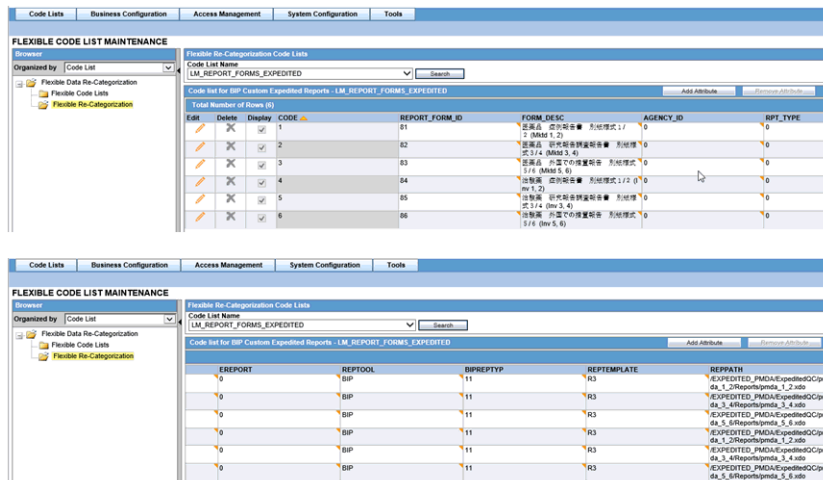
Code Lists | Business Configuration | Access Management | System Configuration | Tools

FLEXIBLE CODE LIST MAINTENANCE

Browser

Organized by Code List

Flexible Data Re-Categorization
Flexible Code Lists
Flexible Re-Categorization

Flexible Re-Categorization Code Lists

Code List Name
LM_REPORT_FORMS_EXPEDITED
Search

Code list for BIP Custom Expedited Reports - LM_REPORT_FORMS_EXPEDITED
Add Attribute
Remove Attribute

Total Number of Rows (6)

| Edit | Delete | Display | CODE | REPORT_FORM_ID | FORM_DESC | AGENCY_ID | RPT_TYPE |
|---|---|---|---|---|---|---|---|
| | | | 1 | 81 | 医薬品 症例報告書 別紙様式 1 / 2 (Mktd 1, 2) | 0 | 0 |
| | | | 2 | 82 | 医薬品 研究報告調査報告書 別紙様式 3 / 4 (Mktd 3, 4) | 0 | 0 |
| | | | 3 | 83 | 医薬品 外国での措置報告 別紙様式 5 / 6 (Mktd 5, 6) | 0 | 0 |
| | | | 4 | 84 | 治験薬 症例報告書 別紙様式 1 / 2 (Inv 1, 2) | 0 | 0 |
| | | | 5 | 85 | 治験薬 研究報告調査報告書 別紙様式 3 / 4 (Inv 3, 4) | 0 | 0 |
| | | | 6 | 86 | 治験薬 外国での措置報告 別紙様式 5 / 6 (Inv 5, 6) | 0 | 0 |

Code Lists | Business Configuration | Access Management | System Configuration | Tools

FLEXIBLE CODE LIST MAINTENANCE

Browser

Organized by Code List

Flexible Data Re-Categorization
Flexible Code Lists
Flexible Re-Categorization

Flexible Re-Categorization Code Lists

Code List Name
LM_REPORT_FORMS_EXPEDITED
Search

Code list for BIP Custom Expedited Reports - LM_REPORT_FORMS_EXPEDITED
Add Attribute
Remove Attribute

| EREPORT | REPTOOL | BIPREPTYP | REPTEMPLATE | REPPATH |
|---|---|---|---|---|
| 0 | BIP | 11 | R3 | /EXPEDITED_PMDA/ExpeditedQC/pmda_1_2/Reports/pmda_1_2.xdo |
| 0 | BIP | 11 | R3 | /EXPEDITED_PMDA/ExpeditedQC/pmda_3_4/Reports/pmda_3_4.xdo |
| 0 | BIP | 11 | R3 | /EXPEDITED_PMDA/ExpeditedQC/pmda_5_6/Reports/pmda_5_6.xdo |
| 0 | BIP | 11 | R3 | /EXPEDITED_PMDA/ExpeditedQC/pmda_1_2/Reports/pmda_1_2.xdo |
| 0 | BIP | 11 | R3 | /EXPEDITED_PMDA/ExpeditedQC/pmda_3_4/Reports/pmda_3_4.xdo |
| 0 | BIP | 11 | R3 | /EXPEDITED_PMDA/ExpeditedQC/pmda_5_6/Reports/pmda_5_6.xdo |